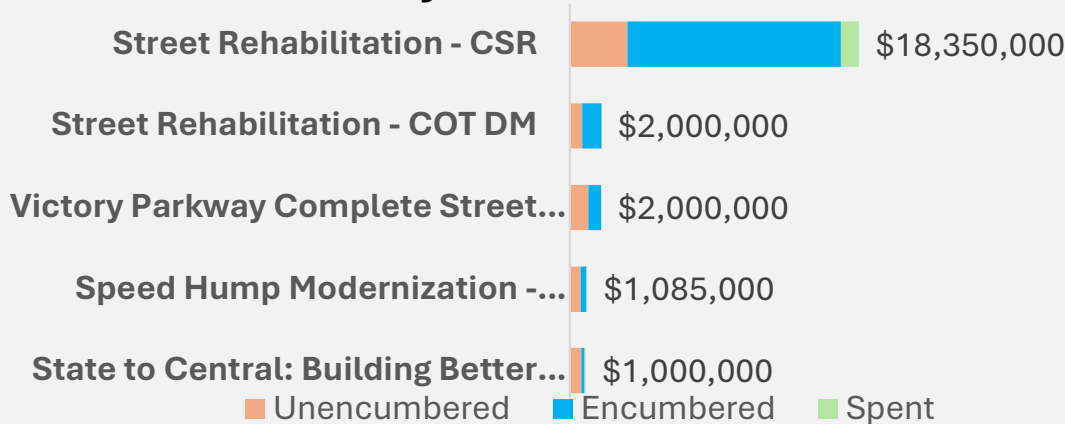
Street Rehabilitation - CSR $18,350,000

Street Rehabilitation - COT DM $2,000,000

Victory Parkway Complete Street... $2,000,000

Speed Hump Modernization -... $1,085,000

State to Central: Building Better... $1,000,000

Unencumbered Encumbered Spent